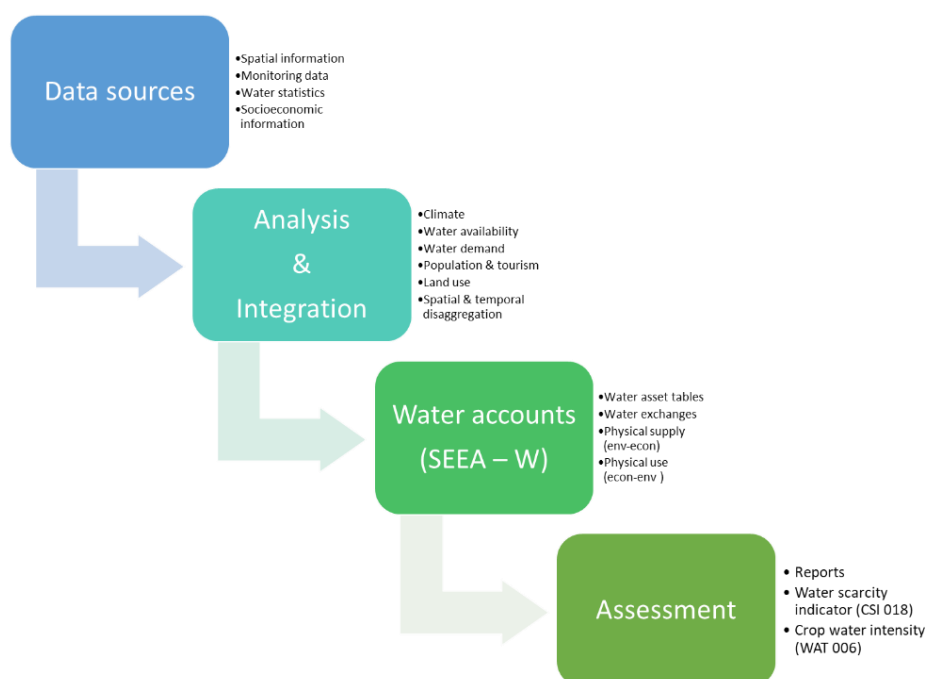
Data sources

•Spatial information
•Monitoring data
•Water statistics
•Socioeconomic information

Analysis & Integration

•Climate
•Water availability
•Water demand
•Population & tourism
•Land use
•Spatial & temporal disaggregation

Water accounts (SEEA – W)

•Water asset tables
•Water exchanges
•Physical supply (env-econ)
•Physical use (econ-env )

Assessment

• Reports
• Water scarcity indicator (CSI 018)
• Crop water intensity (WAT 006)